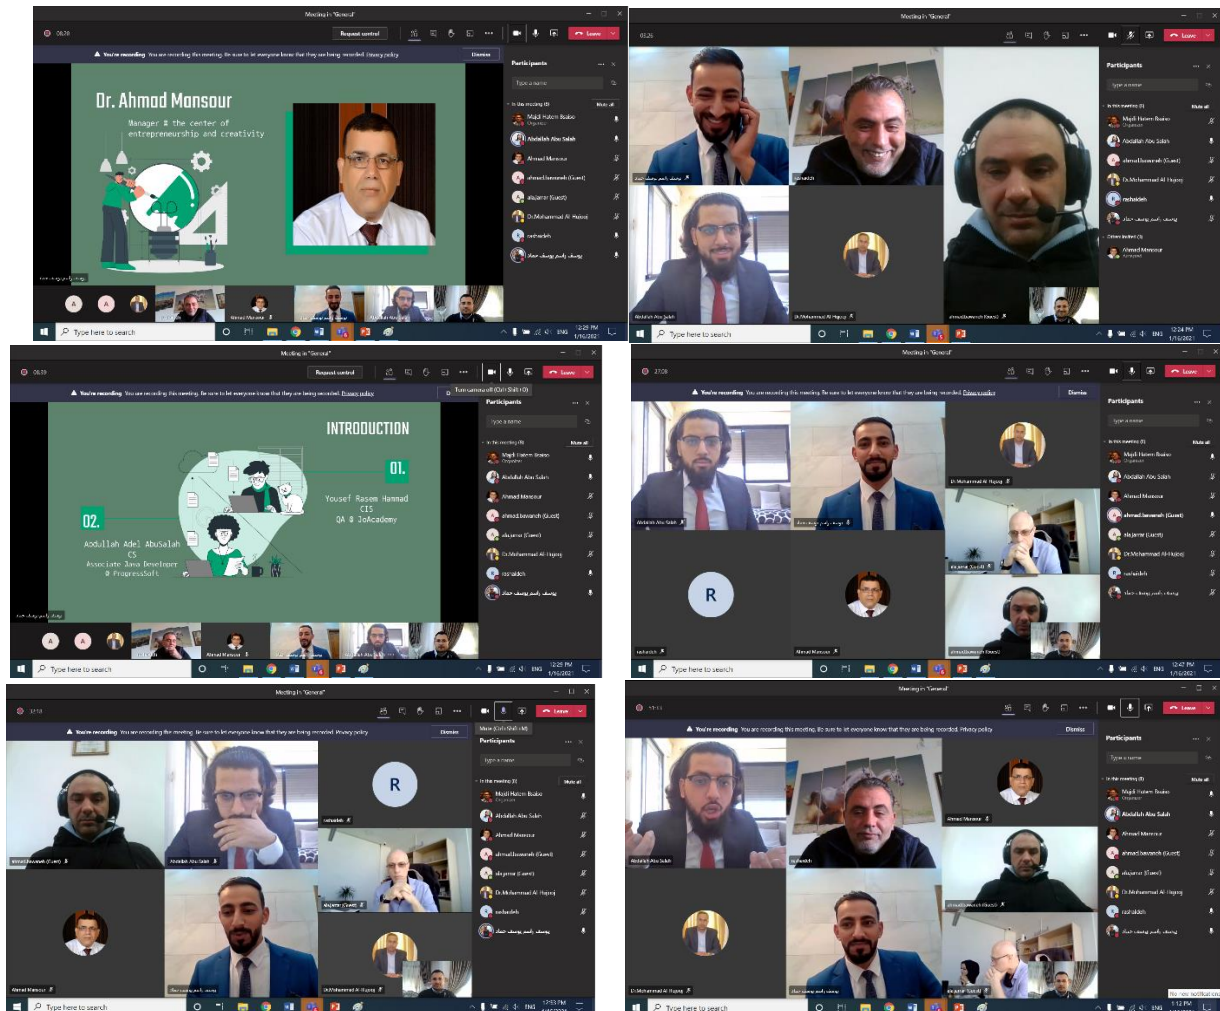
Meeting in "General"

Request control

Leave

You're recording You are recording this meeting. Be sure to let everyone know that they are being recorded. Privacy policy

Dismiss

Dr. Ahmad Mansour

Manager @ the center of entrepreneurship and creativity

Participants

Type a name

In this meeting (8)

Mute all

Majdi Hatem Baibo
Organizer

Abdallah Abu Salah

Ahmad Mansour

ahmad.bawaneh (Guest)

alajarrar (Guest)

Dr.Mohammad Al-Hajooj

rashaddeh

Type here to search

ENG

1/16/2021

Meeting in "General"

Leave

Participants

Type a name

In this meeting (8)

Mute all

Majdi Hatem Baibo
Organizer

Abdallah Abu Salah

ahmad.bawaneh (Guest)

Dr.Mohammad Al-Hajooj

rashaddeh

Others invited (1)

Ahmad Mansour

Abdallah Abu Salah

Dr.Mohammad Al-Hajooj

Type here to search

12:24 PM
1/16/2021

Meeting in "General"

Request control

Leave

You're recording You are recording this meeting. Be sure to let everyone know that they are being recorded. Privacy policy

Turn camera off (Ctrl+Shift+O)

INTRODUCTION

01.

Yousef Rasem Hammad
CIS
QA @ JoAcademy

02.

Abdullah Adel AbuSalah
CS
Associate Java Developer
@ ProgressSoft

Participants

Type a name

In this meeting (8)

Mute all

Majdi Hatem Baibo
Organizer

Abdallah Abu Salah

Ahmad Mansour

ahmad.bawaneh (Guest)

alajarrar (Guest)

Dr.Mohammad Al-Hajooj

rashaddeh

Type here to search

ENG

12:29 PM
1/16/2021

Meeting in "General"

Leave

You're recording You are recording this meeting. Be sure to let everyone know that they are being recorded. Privacy policy

Dismiss

Participants

Type a name

In this meeting (8)

Mute all

Majdi Hatem Baibo
Organizer

Abdallah Abu Salah

Ahmad Mansour

ahmad.bawaneh (Guest)

alajarrar (Guest)

Dr.Mohammad Al-Hajooj

rashaddeh

Abdallah Abu Salah

Dr.Mohammad Al-Hajooj

R

rashaddeh

Ahmad Mansour

Type here to search

ENG

12:47 PM
1/16/2021

Meeting in "General"

Leave

You're recording You are recording this meeting. Be sure to let everyone know that they are being recorded. Privacy policy

Dismiss

Mute (Ctrl+Shift+M)

Participants

Type a name

In this meeting (8)

Mute all

Majdi Hatem Baibo
Organizer

Abdallah Abu Salah

Ahmad Mansour

ahmad.bawaneh (Guest)

alajarrar (Guest)

Dr.Mohammad Al-Hajooj

rashaddeh

R

rashaddeh

ahmad.bawaneh (Guest)

Abdallah Abu Salah

alajarrar (Guest)

Ahmad Mansour

Dr.Mohammad Al-Hajooj

Type here to search

ENG

12:53 PM

Meeting in "General"

Leave

You're recording You are recording this meeting. Be sure to let everyone know that they are being recorded. Privacy policy

Dismiss

Participants

Type a name

In this meeting (8)

Mute all

Majdi Hatem Baibo
Organizer

Abdallah Abu Salah

Ahmad Mansour

ahmad.bawaneh (Guest)

alajarrar (Guest)

Dr.Mohammad Al-Hajooj

rashaddeh

Abdallah Abu Salah

rashaddeh

Ahmad Mansour

ahmad.bawaneh (Guest)

Dr.Mohammad Al-Hajooj

alajarrar (Guest)

Type here to search

ENG

1:12 PM